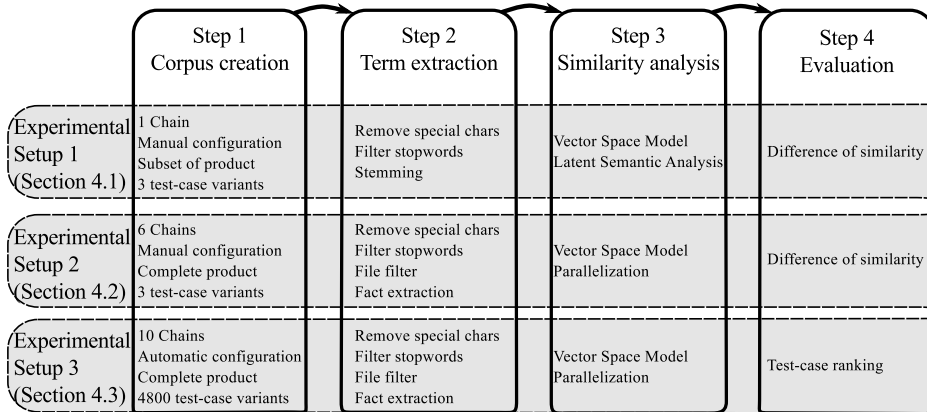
| | Step 1 Corpus creation | Step 2 Term extraction | Step 3 Similarity analysis | Step 4 Evaluation |
|---|---|---|---|---|
| Experimental Setup 1 (Section 4.1) | 1 Chain<br>Manual configuration<br>Subset of product<br>3 test-case variants | Remove special chars<br>Filter stopwords<br>Stemming | Vector Space Model<br>Latent Semantic Analysis | Difference of similarity |
| Experimental Setup 2 (Section 4.2) | 6 Chains<br>Manual configuration<br>Complete product<br>3 test-case variants | Remove special chars<br>Filter stopwords<br>File filter<br>Fact extraction | Vector Space Model<br>Parallelization | Difference of similarity |
| Experimental Setup 3 (Section 4.3) | 10 Chains<br>Automatic configuration<br>Complete product<br>4800 test-case variants | Remove special chars<br>Filter stopwords<br>File filter<br>Fact extraction | Vector Space Model<br>Parallelization | Test-case ranking |